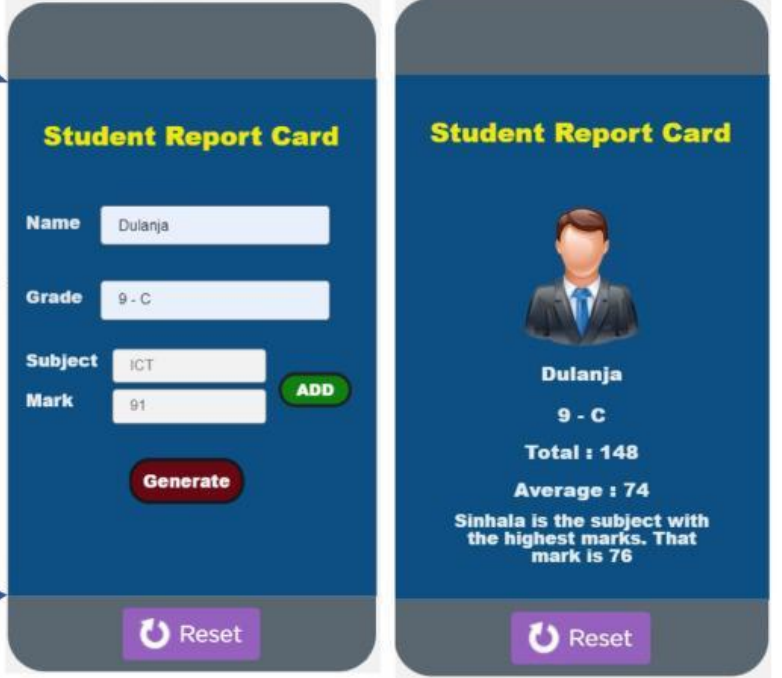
Student Report Card

Name Dulanja

Grade 9 - C

Subject ICT

Mark 91

ADD

Generate

Reset

Student Report Card

Dulanja

9 - C

Total : 148

Average : 74

Sinhala is the subject with the highest marks. That mark is 76

Reset